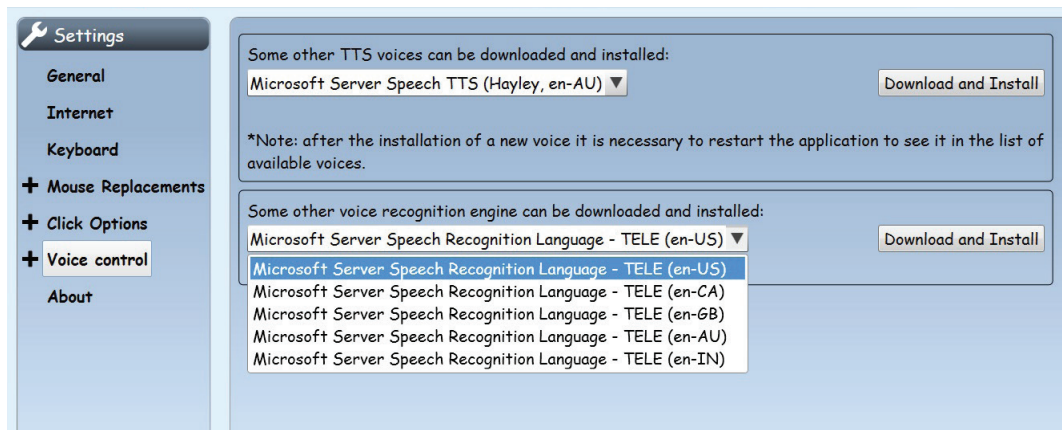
Settings
General
Internet
Keyboard
+ Mouse Replacements
+ Click Options
+ Voice control
About

Some other TTS voices can be downloaded and installed:
Microsoft Server Speech TTS (Hayley, en-AU)
Download and Install

*Note: after the installation of a new voice it is necessary to restart the application to see it in the list of available voices.

Some other voice recognition engine can be downloaded and installed:
Microsoft Server Speech Recognition Language - TELE (en-US)
Download and Install
Microsoft Server Speech Recognition Language - TELE (en-US)
Microsoft Server Speech Recognition Language - TELE (en-CA)
Microsoft Server Speech Recognition Language - TELE (en-GB)
Microsoft Server Speech Recognition Language - TELE (en-AU)
Microsoft Server Speech Recognition Language - TELE (en-IN)